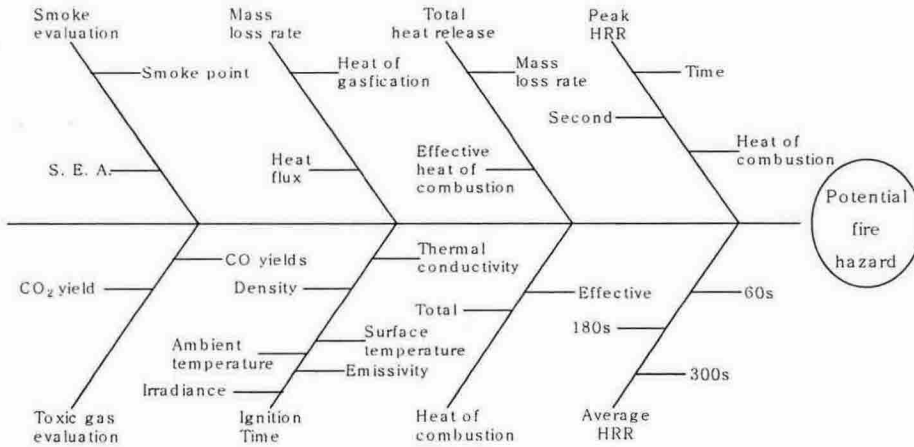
Smoke evaluation

Smoke point

S. E. A.

Mass loss rate

Heat of gasfication

Heat flux

Total heat release

Mass loss rate

Effective heat of combustion

Peak HRR

Time

Second

Heat of combustion

Potential fire hazard

$CO_2$ yield

CO yields

Toxic gas evaluation

Thermal conductivity

Density

Surface temperature

Ambient temperature

Emissivity

Irradiance

Ignition Time

Total

Effective

Heat of combustion

60s

180s

300s

Average HRR